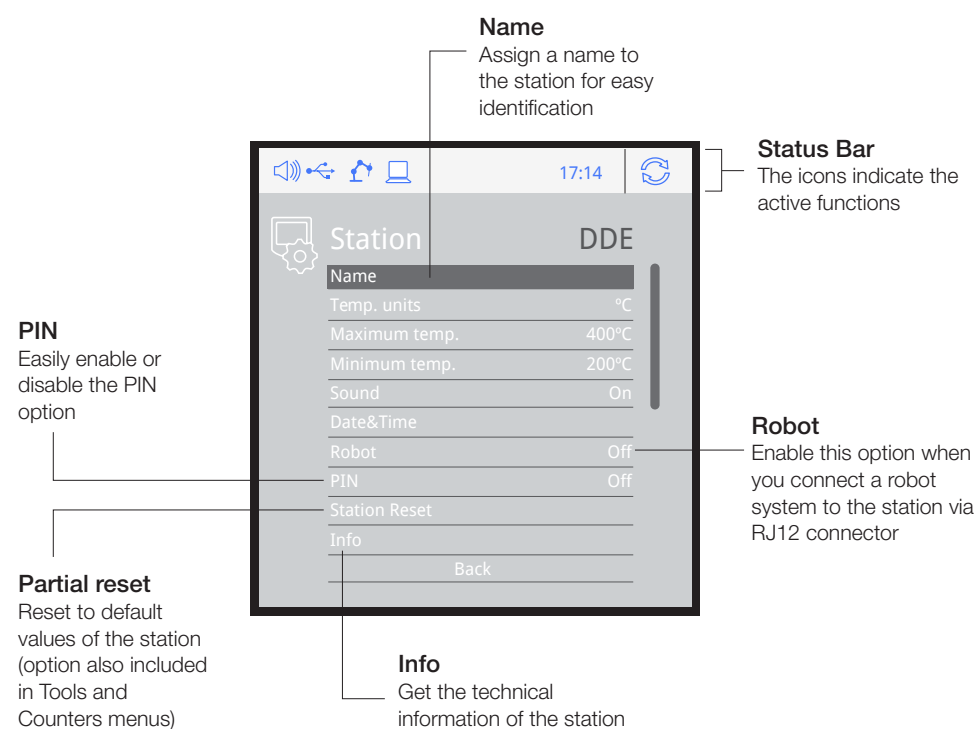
Name
Assign a name to the station for easy identification

Status Bar
The icons indicate the active functions

17:14

Station DDE

Name
Temp. units °C
Maximum temp. 400ºC
Minimum temp. 200ºC
Sound On
Date&Time
Robot Off
PIN Off
Station Reset
Info
Back

PIN
Easily enable or disable the PIN option

Robot
Enable this option when you connect a robot system to the station via RJ12 connector

Partial reset
Reset to default values of the station (option also included in Tools and Counters menus)

Info
Get the technical information of the station